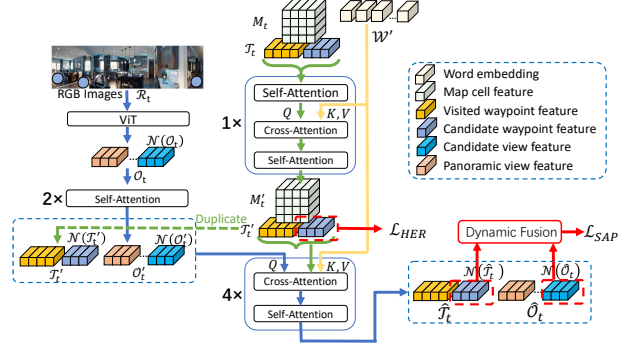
$M_t$

$\mathcal{W}'$

$\mathcal{T}_t$

RGB Images $\mathcal{R}_t$

ViT

$\mathcal{N}(\mathcal{O}_t)$

$\mathcal{O}_t$

2×

Self-Attention

Duplicate

$\mathcal{N}(\mathcal{T}_t')$

$\mathcal{N}(\mathcal{O}_t')$

$\mathcal{T}_t'$

$\mathcal{O}_t'$

Self-Attention

1×

$Q$

$K, V$

Cross-Attention

Self-Attention

$M_t'$

$\mathcal{T}_t'$

$\mathcal{L}_{HER}$

4×

$Q$

$K, V$

Cross-Attention

Self-Attention

Word embedding

Map cell feature

Visited waypoint feature

Candidate waypoint feature

Candidate view feature

Panoramic view feature

Dynamic Fusion

$\mathcal{L}_{SAP}$

$\mathcal{N}(\hat{\mathcal{T}}_t)$

$\mathcal{N}(\hat{\mathcal{O}}_t)$

$\hat{\mathcal{T}}_t$

$\hat{\mathcal{O}}_t$